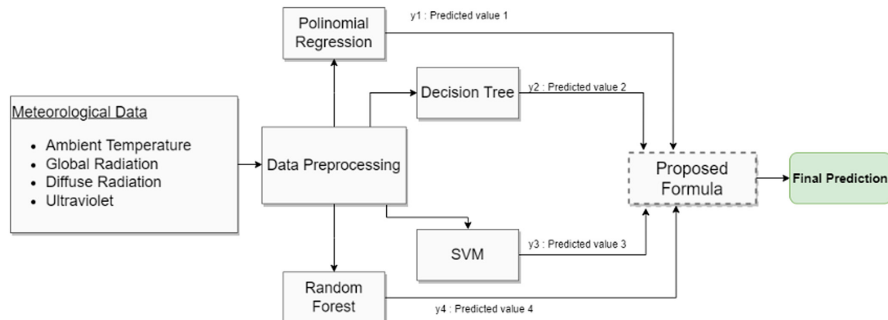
Polinomial Regression

y1 : Predicted value 1

Decision Tree

y2 : Predicted value 2

Meteorological Data

- Ambient Temperature
- Global Radiation
- Diffuse Radiation
- Ultraviolet

Data Preprocessing

Proposed Formula

Final Prediction

SVM

y3 : Predicted value 3

Random Forest

y4 : Predicted value 4